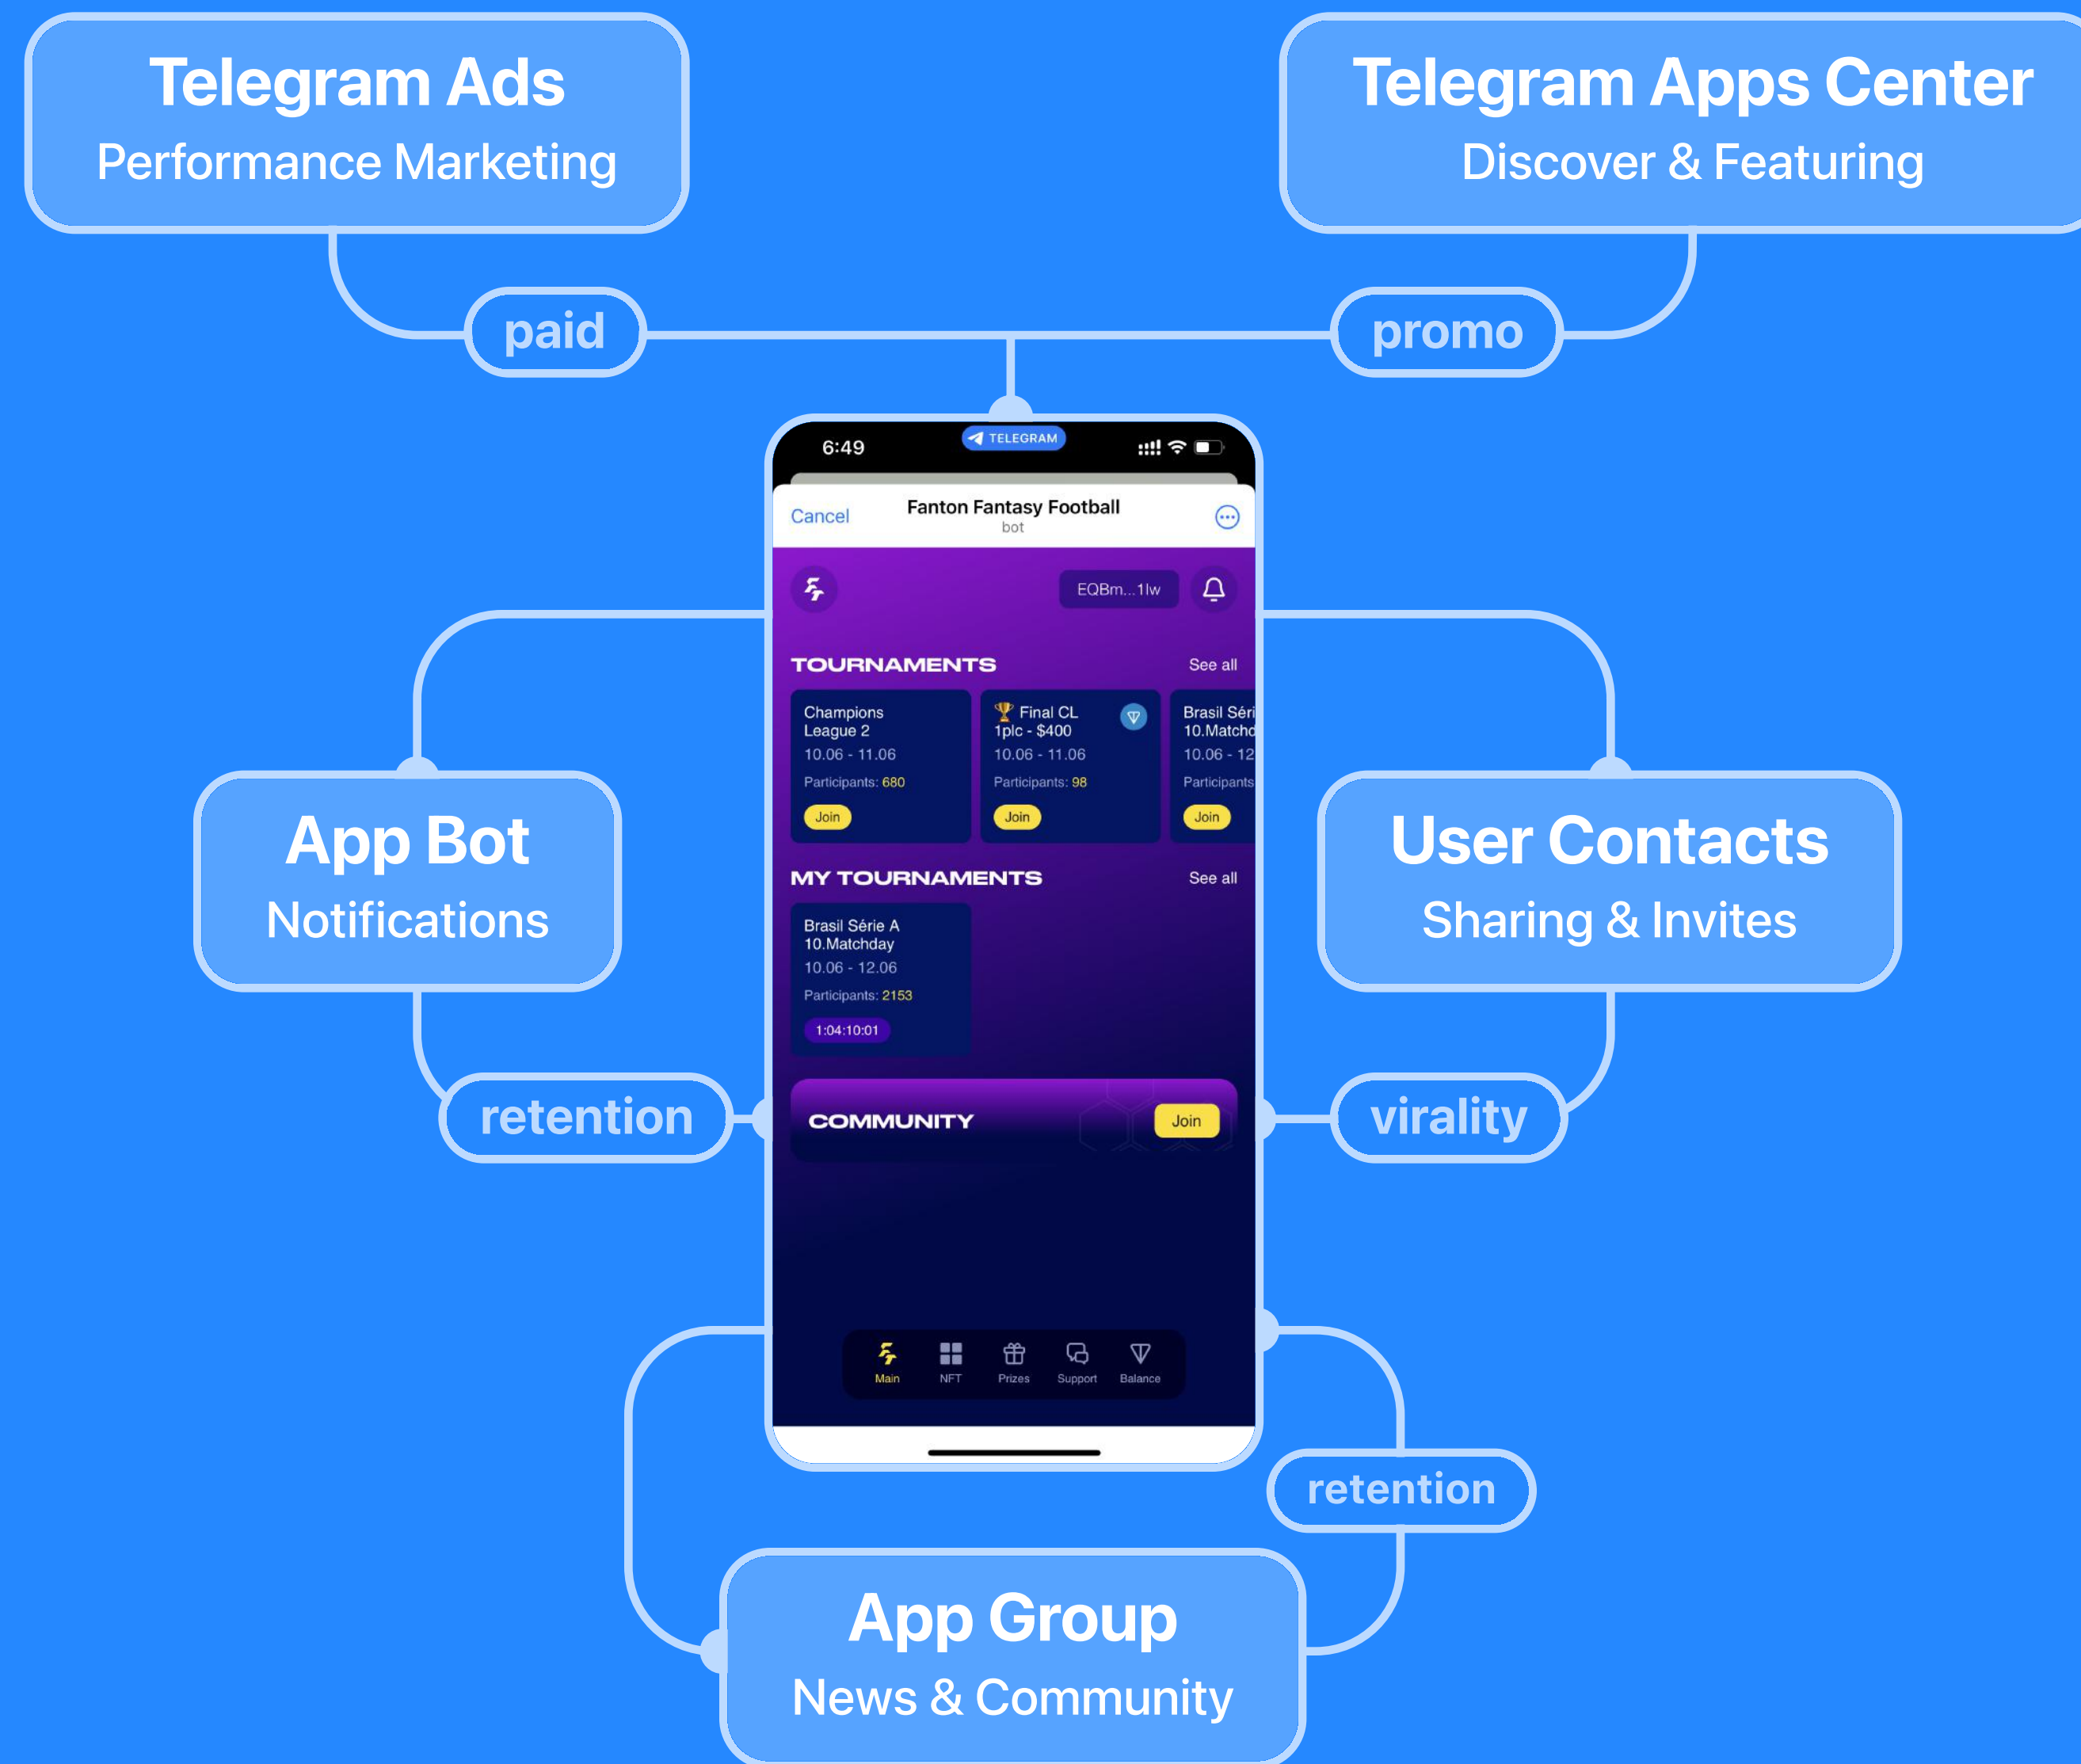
Telegram Ads
Performance Marketing

Telegram Apps Center
Discover & Featuring

paid

promo

6:49 TELEGRAM

Cancel
Fanton Fantasy Football
bot

EQBm...1lw

TOURNAMENTS
See all

Champions League 2
10.06 - 11.06
Participants: 680
Join

Final CL 1plc - $400
10.06 - 11.06
Participants: 98
Join

Brasil Séri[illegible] 10.Matchd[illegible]
10.06 - 12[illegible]
Participants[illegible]
Join

MY TOURNAMENTS
See all

Brasil Série A 10.Matchday
10.06 - 12.06
Participants: 2153
1:04:10:01

COMMUNITY
Join

Main NFT Prizes Support Balance

App Bot
Notifications

User Contacts
Sharing & Invites

retention

virality

retention

App Group
News & Community